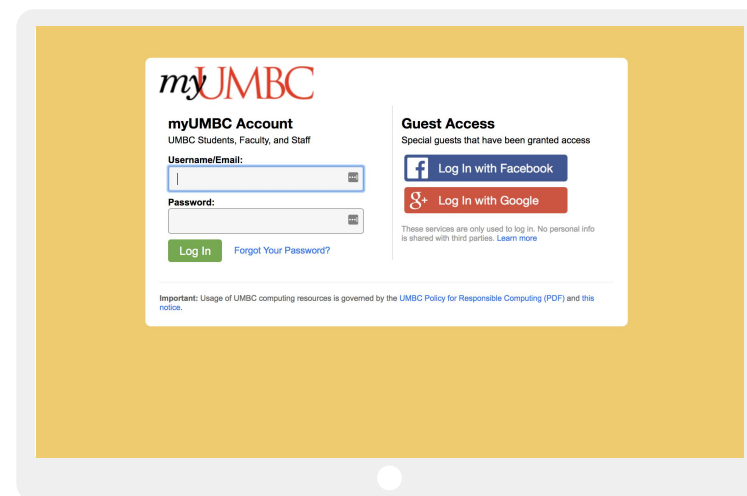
myUMBC

myUMBC Account
UMBC Students, Faculty, and Staff

Username/Email:

Password:

Log In
Forgot Your Password?

Guest Access
Special guests that have been granted access

f Log In with Facebook
g+ Log In with Google

These services are only used to log in. No personal info is shared with third parties. Learn more

Important: Usage of UMBC computing resources is governed by the UMBC Policy for Responsible Computing (PDF) and this notice.